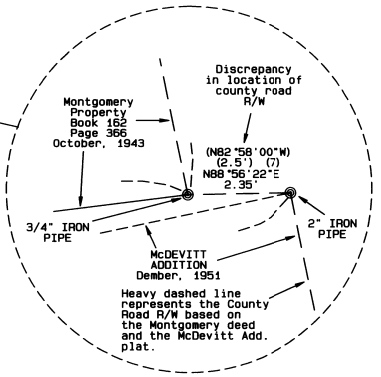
Discrepancy in location of county road R/W

Montgomery Property Book 162 Page 366 October, 1943

(N82°58'00"W) (2.5') (7)
N88°56'22"E 2.35'

3/4" IRON PIPE

2" IRON PIPE

McDEVITT ADDITION Dember, 1951

Heavy dashed line represents the County Road R/W based on the Montgomery deed and the McDevitt Add. plat.